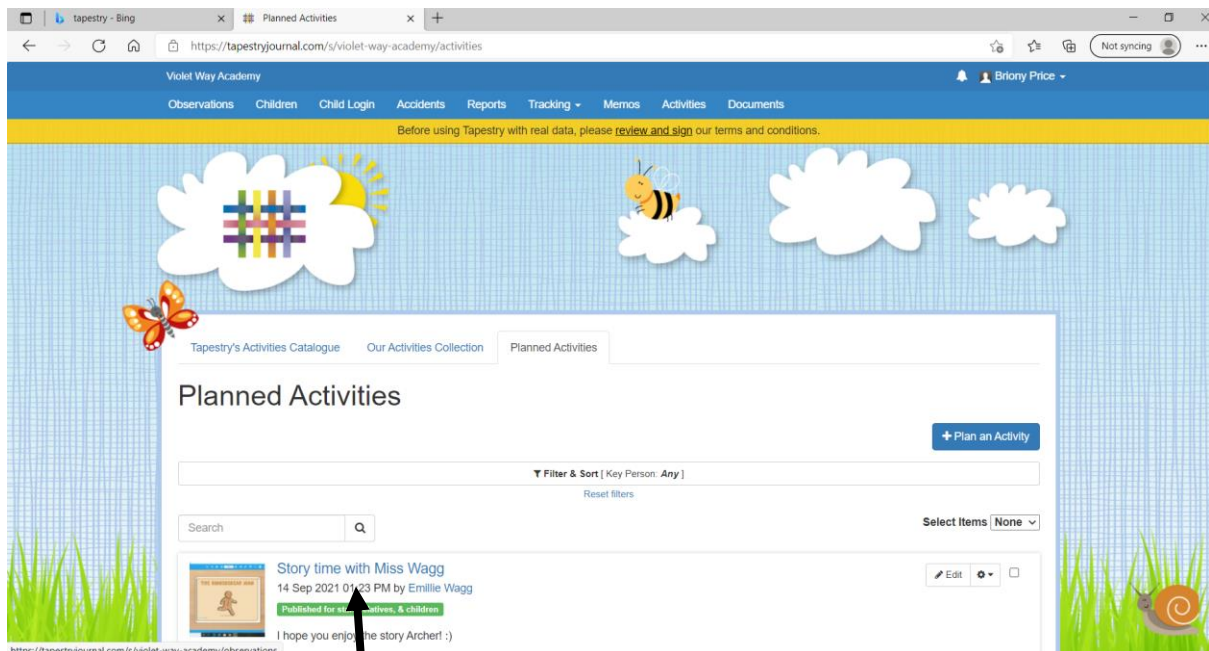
tapestry - Bing × Planned Activities × +

https://tapestryjournal.com/s/violet-way-academy/activities

Not syncing

Violet Way Academy

Briony Price

Observations Children Child Login Accidents Reports Tracking Memos Activities Documents

Before using Tapestry with real data, please review and sign our terms and conditions.

Tapestry's Activities Catalogue Our Activities Collection Planned Activities

Planned Activities

+ Plan an Activity

Filter & Sort [ Key Person: Any ]

Reset filters

Search

Select Items None

Story time with Miss Wagg

14 Sep 2021 01:23 PM by Emillie Wagg

Published for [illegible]tives, & children

I hope you enjo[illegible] the story Archer! :)

Edit

THE GINGERBREAD MAN

https://tapestryjournal.com/s/violet-way-academy/observations